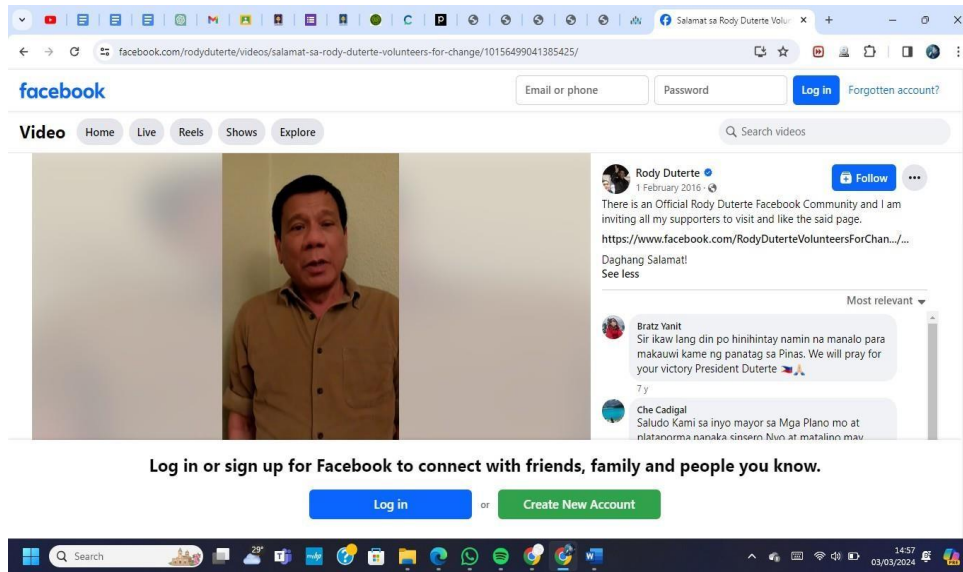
Salamat sa Rody Duterte Volun ×

facebook.com/rodyduterte/videos/salamat-sa-rody-duterte-volunteers-for-change/10156499041385425/

facebook

Email or phone

Password

Log in

Forgotten account?

Video

Home

Live

Reels

Shows

Explore

Search videos

Rody Duterte
1 February 2016 ·

Follow

There is an Official Rody Duterte Facebook Community and I am inviting all my supporters to visit and like the said page.

https://www.facebook.com/RodyDuterteVolunteersForChan.../...

Daghang Salamat!

See less

Most relevant

Bratz Yanit
Sir ikaw lang din po hinihintay namin na manalo para makauwi kame ng panatag sa Pinas. We will pray for your victory President Duterte

7y

Che Cadigal
Saludo Kami sa inyo mayor sa Mga Plano mo at plataporma napaka sinsero Nyo at matalino may

Log in or sign up for Facebook to connect with friends, family and people you know.

Log in

or

Create New Account

Search

29°

14:57
03/03/2024